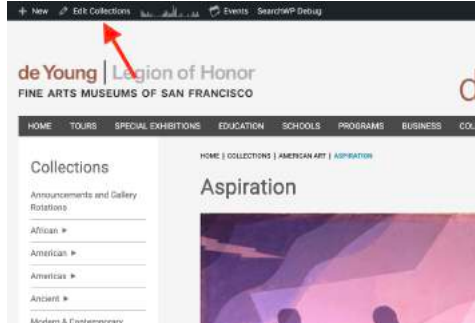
+ New  Edit Collections  Events  SearchWP Debug

de Young | Legion of Honor
FINE ARTS MUSEUMS OF SAN FRANCISCO

HOME  TOURS  SPECIAL EXHIBITIONS  EDUCATION  SCHOOLS  PROGRAMS  BUSINESS  COL

Collections

Announcements and Gallery Rotations

African ▸

American ▸

Americas ▸

Ancient ▸

Modern & Contemporary

HOME | COLLECTIONS | AMERICAN ART | ASPIRATION

Aspiration